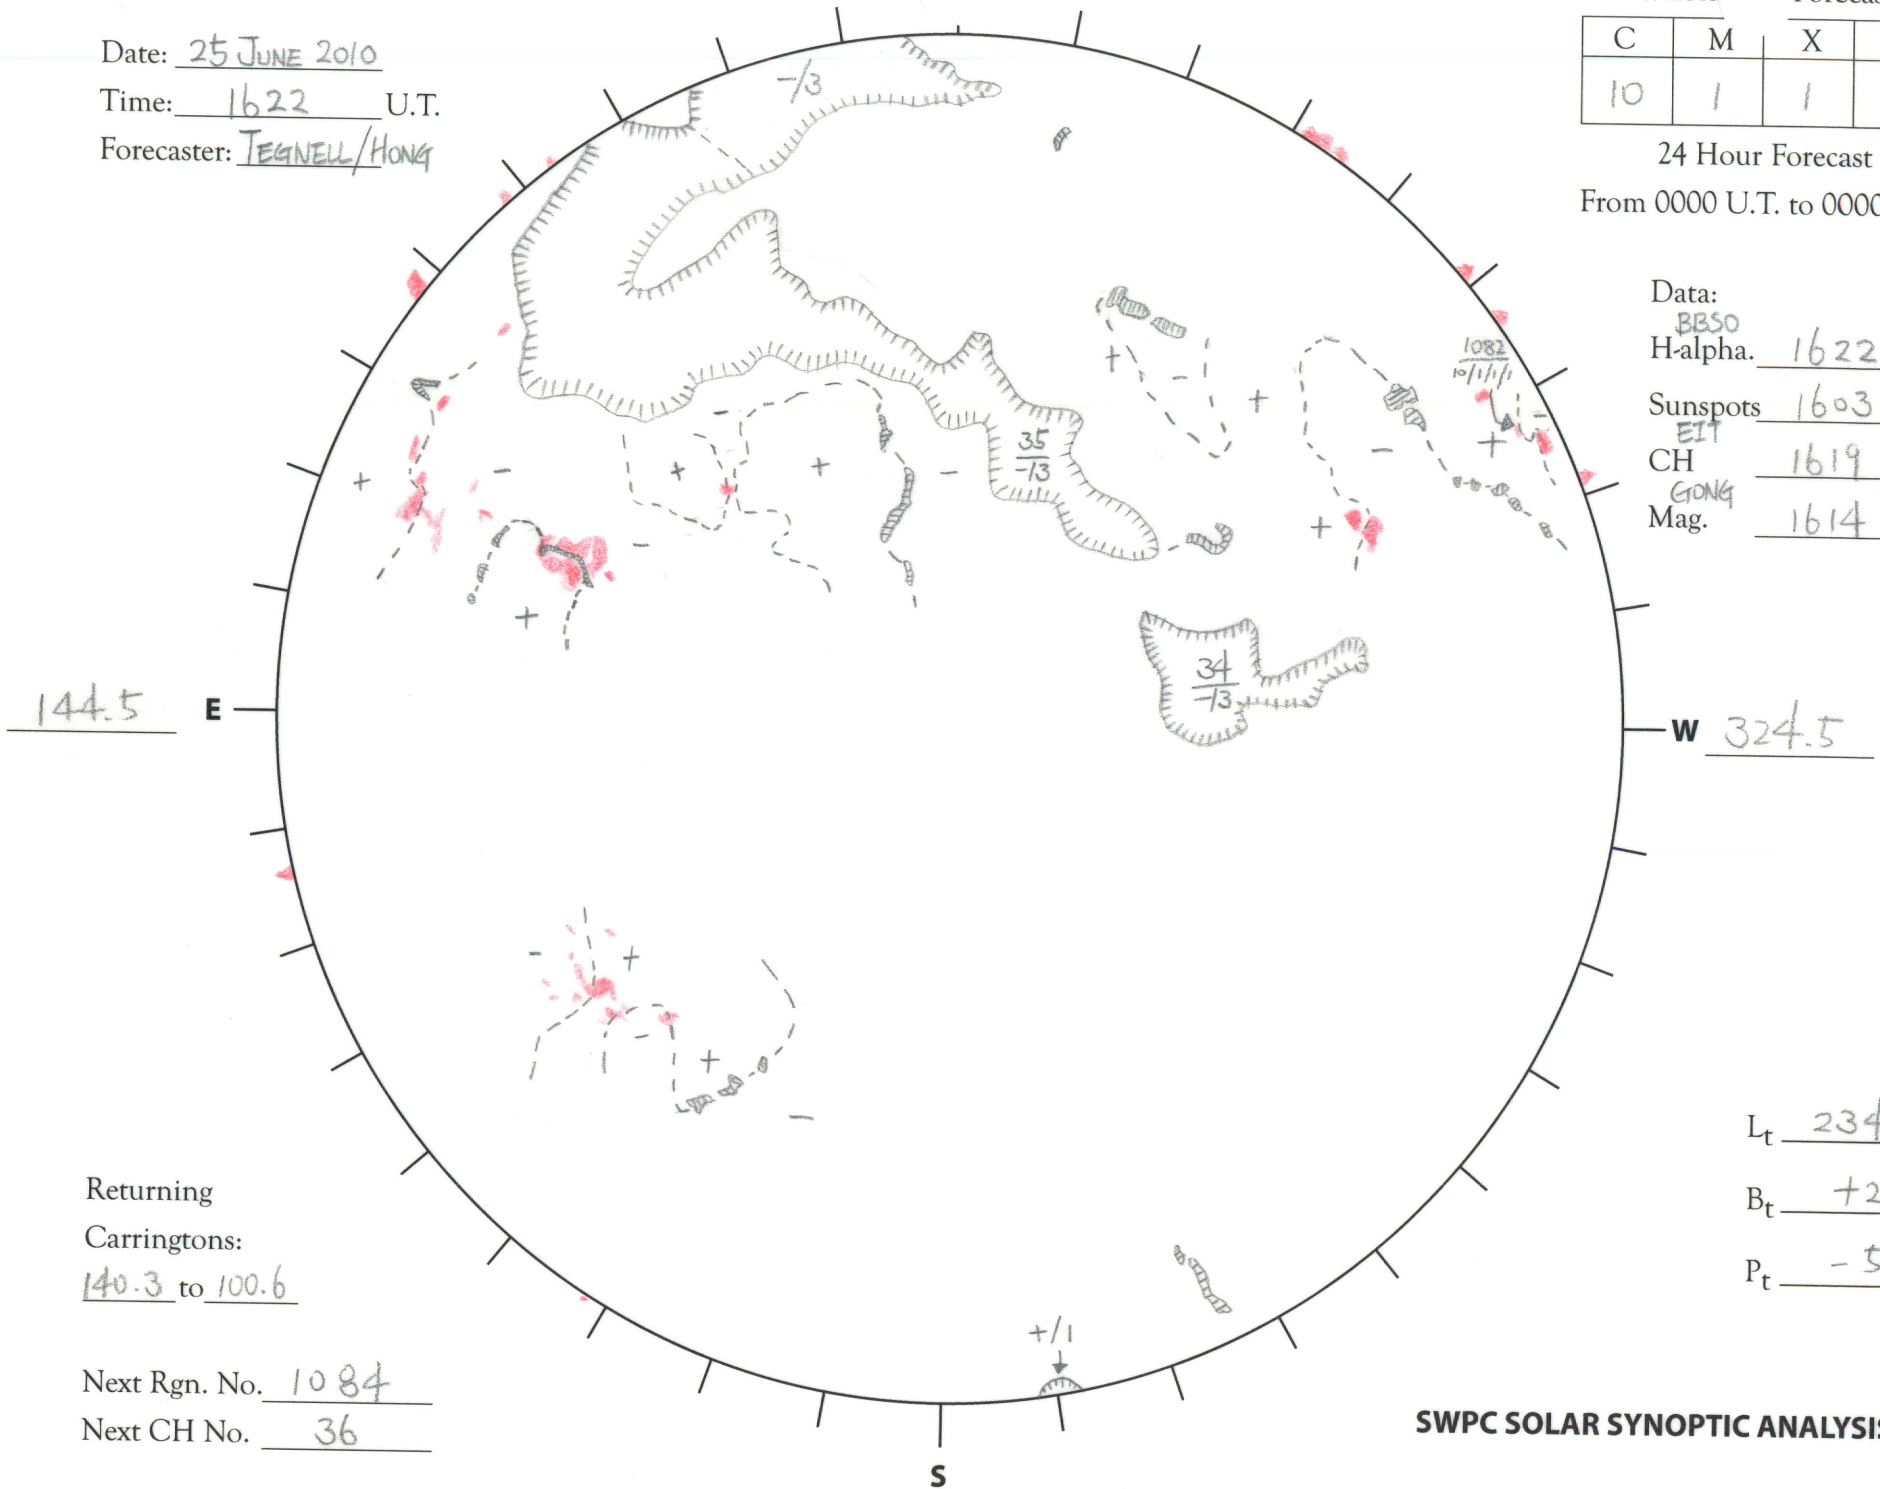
Date: 25 JUNE 2010
Time: 1622 U.T.
Forecaster: TEGNELL/HONG

| C | M | X |
|---|---|---|
| 10 | 1 | 1 |

24 Hour Forecast
From 0000 U.T. to 0000

Data:
BBSO
H-alpha. 1622
Sunspots 1603
EIT
CH 1619
GONG
Mag. 1614

-/3
1082
10/1/1/1
35
-/3
34
-/3

144.5 E
W 324.5

+/1

Lt 234
Bt +2
Pt -5

Returning Carringtons:
140.3 to 100.6

Next Rgn. No. 1084
Next CH No. 36

S

SWPC SOLAR SYNOPTIC ANALYSIS